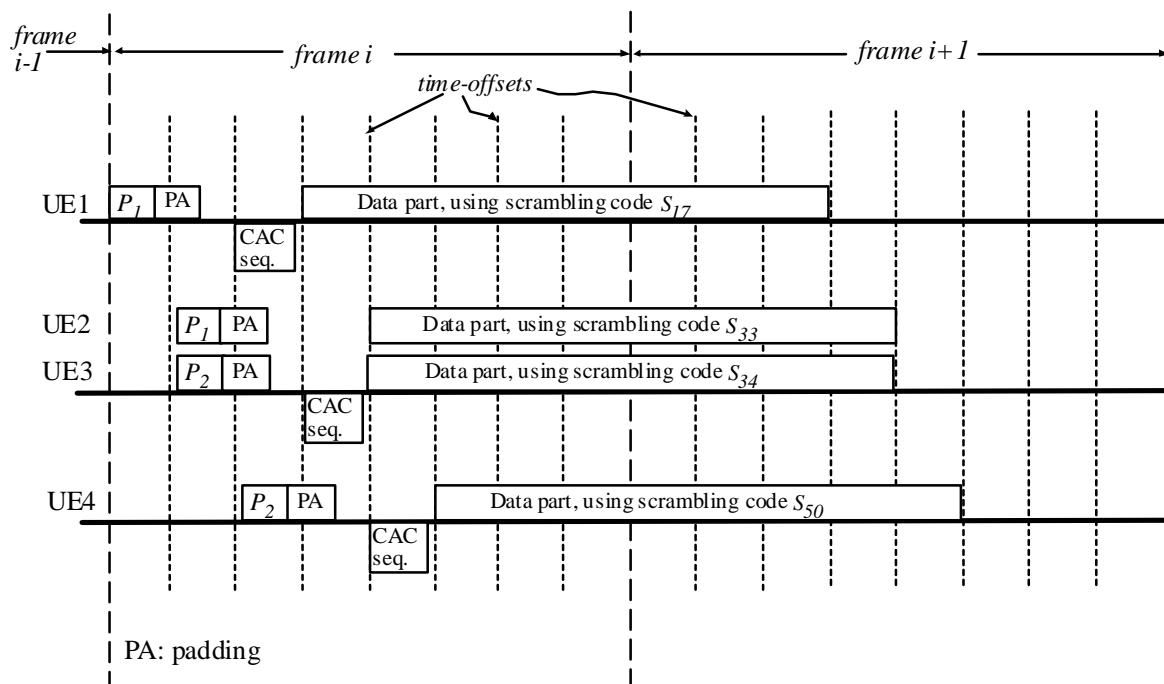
frame i-1

frame i

frame i+1

time-offsets

UE1 $P_1$ PA

Data part, using scrambling code $S_{17}$

CAC seq.

UE2 $P_1$ PA

Data part, using scrambling code $S_{33}$

UE3 $P_2$ PA

Data part, using scrambling code $S_{34}$

CAC seq.

UE4 $P_2$ PA

Data part, using scrambling code $S_{50}$

CAC seq.

PA: padding